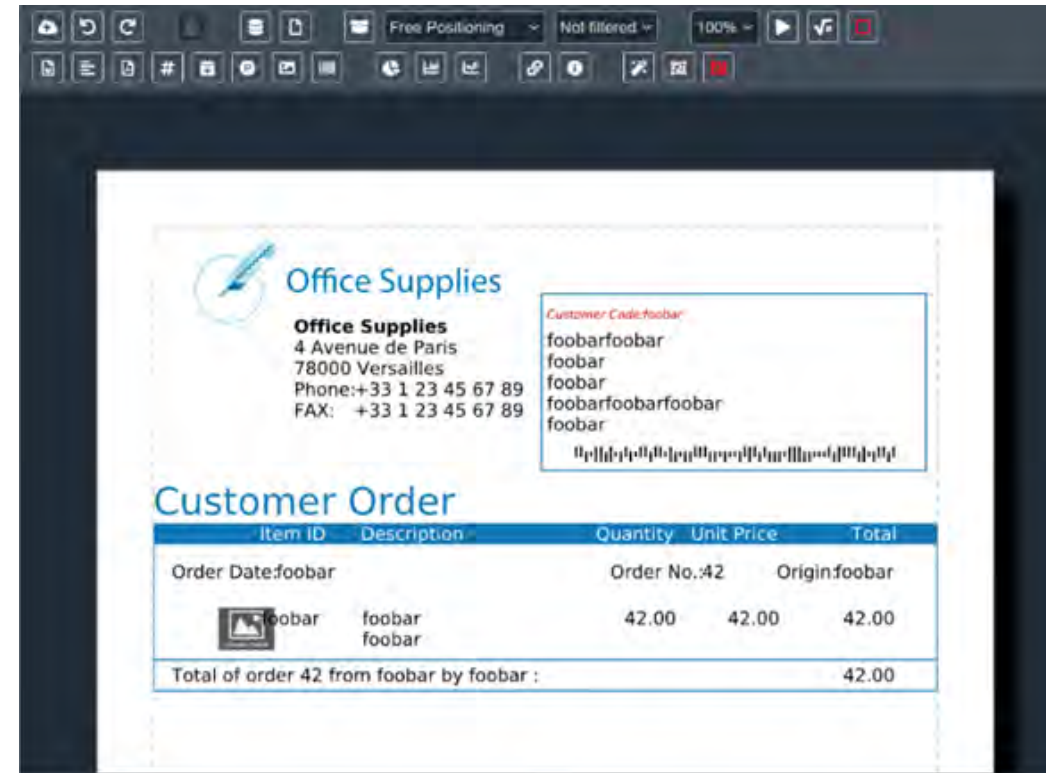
Free Positioning
Not filtered
100%

Office Supplies

Office Supplies
4 Avenue de Paris
78000 Versailles
Phone:+33 1 23 45 67 89
FAX: +33 1 23 45 67 89

Customer Code:foobar
foobarfoobar
foobar
foobar
foobarfoobarfoobar
foobar

Customer Order

| Item ID | Description | Quantity | Unit Price | Total |
|---|---|---|---|---|
| Order Date:foobar | | Order No.:42 | | Origin:foobar |
| foobar | foobar foobar | 42.00 | 42.00 | 42.00 |
| Total of order 42 from foobar by foobar : | | | | 42.00 |